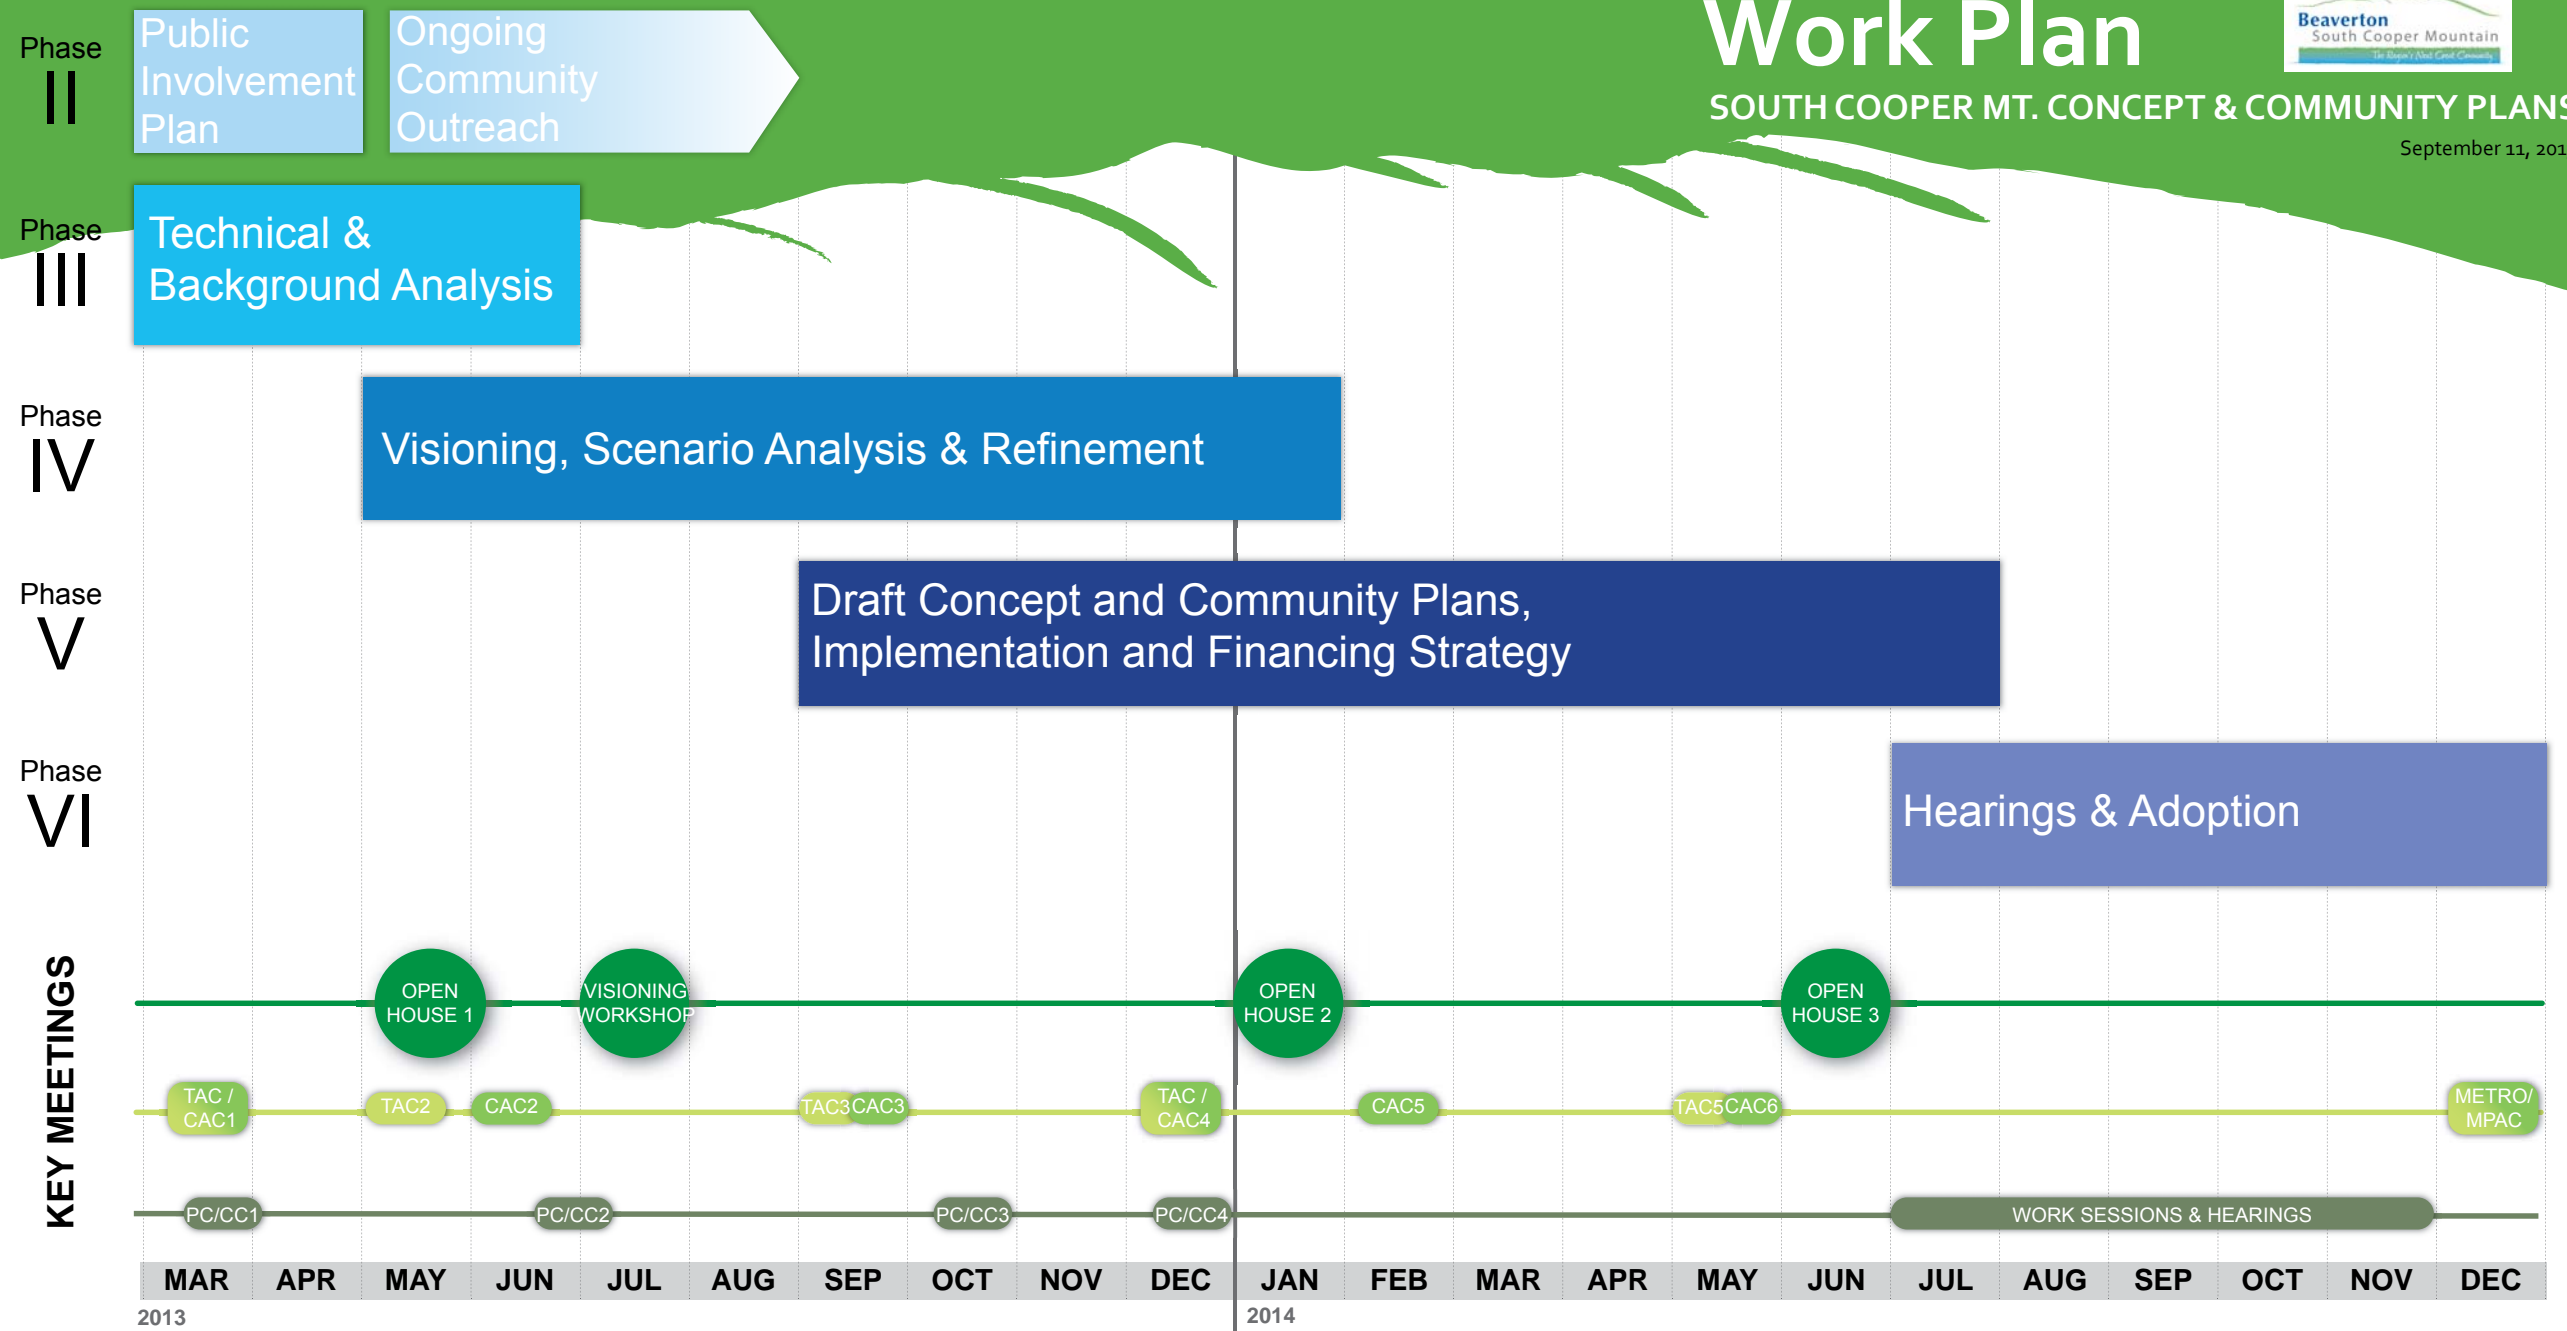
Phase II

Public Involvement Plan

Ongoing Community Outreach

Work Plan

Beaverton South Cooper Mountain

SOUTH COOPER MT. CONCEPT & COMMUNITY PLANS

September 11, 201

Phase III

Technical & Background Analysis

Phase IV

Visioning, Scenario Analysis & Refinement

Phase V

Draft Concept and Community Plans, Implementation and Financing Strategy

Phase VI

Hearings & Adoption

KEY MEETINGS

OPEN HOUSE 1

VISIONING WORKSHOP

OPEN HOUSE 2

OPEN HOUSE 3

TAC / CAC1

TAC2

CAC2

TAC3

CAC3

TAC / CAC4

CAC5

TAC5

CAC6

METRO/ MPAC

PC/CC1

PC/CC2

PC/CC3

PC/CC4

WORK SESSIONS & HEARINGS

| MAR | APR | MAY | JUN | JUL | AUG | SEP | OCT | NOV | DEC | JAN | FEB | MAR | APR | MAY | JUN | JUL | AUG | SEP | OCT | NOV | DEC |
|---|---|---|---|---|---|---|---|---|---|---|---|---|---|---|---|---|---|---|---|---|---|

2013

2014